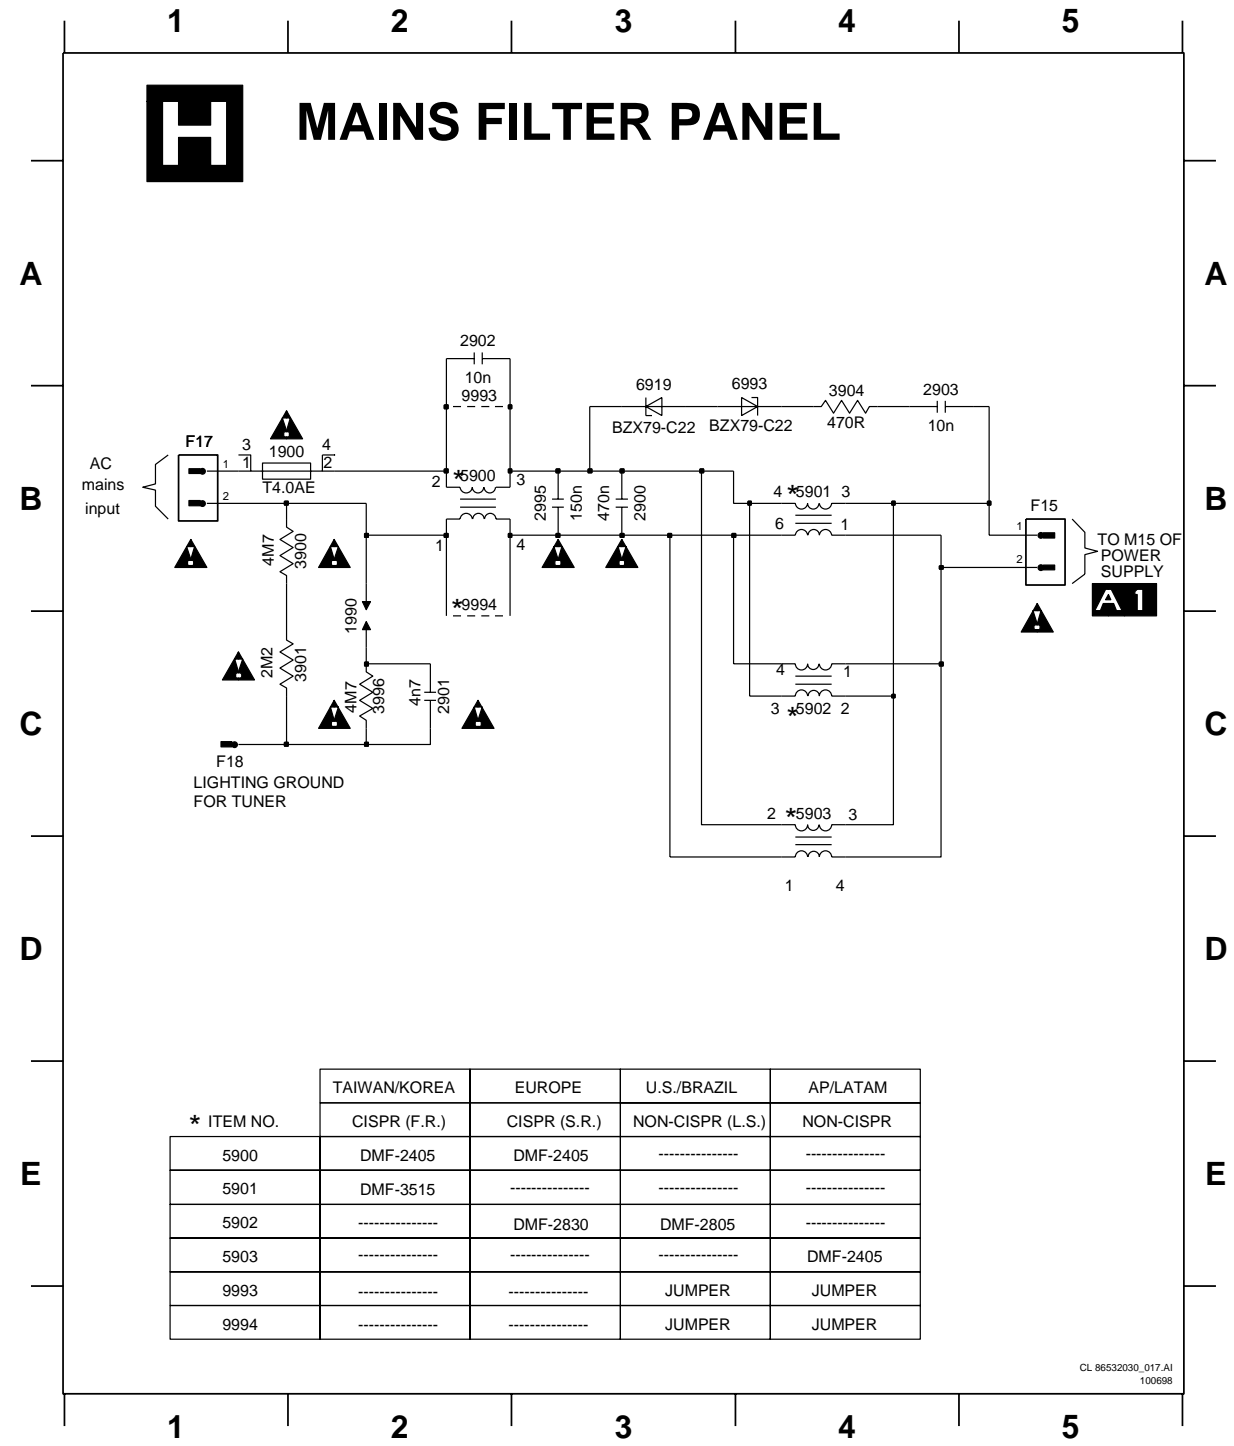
1 2 3 4 5

H MAINS FILTER PANEL

A A

2902
10n
9993

6919
BZX79-C22
6993
BZX79-C22
3904
470R
2903
10n

AC mains input

F17
3
1
1900
T4.0AE
4
2
1
2

2
*5900
3
1
4
*9994

2995
150n
470n
2900

4 *5901 3
6 1

F15
1
2
TO M15 OF POWER SUPPLY
A1

B B

4M7
3900
1990
2M2
3901
4M7
3996
4n7
2901

4 1
3 *5902 2

C C

F18
LIGHTING GROUND FOR TUNER

2 *5903 3
1 4

D D

E E

| | TAIWAN/KOREA | EUROPE | U.S./BRAZIL | AP/LATAM |
|---|---|---|---|---|
| * ITEM NO. | CISPR (F.R.) | CISPR (S.R.) | NON-CISPR (L.S.) | NON-CISPR |
| 5900 | DMF-2405 | DMF-2405 | --------------- | --------------- |
| 5901 | DMF-3515 | --------------- | --------------- | --------------- |
| 5902 | --------------- | DMF-2830 | DMF-2805 | --------------- |
| 5903 | --------------- | --------------- | --------------- | DMF-2405 |
| 9993 | --------------- | --------------- | JUMPER | JUMPER |
| 9994 | --------------- | --------------- | JUMPER | JUMPER |

CL 86532030_017.AI
100698

1 2 3 4 5